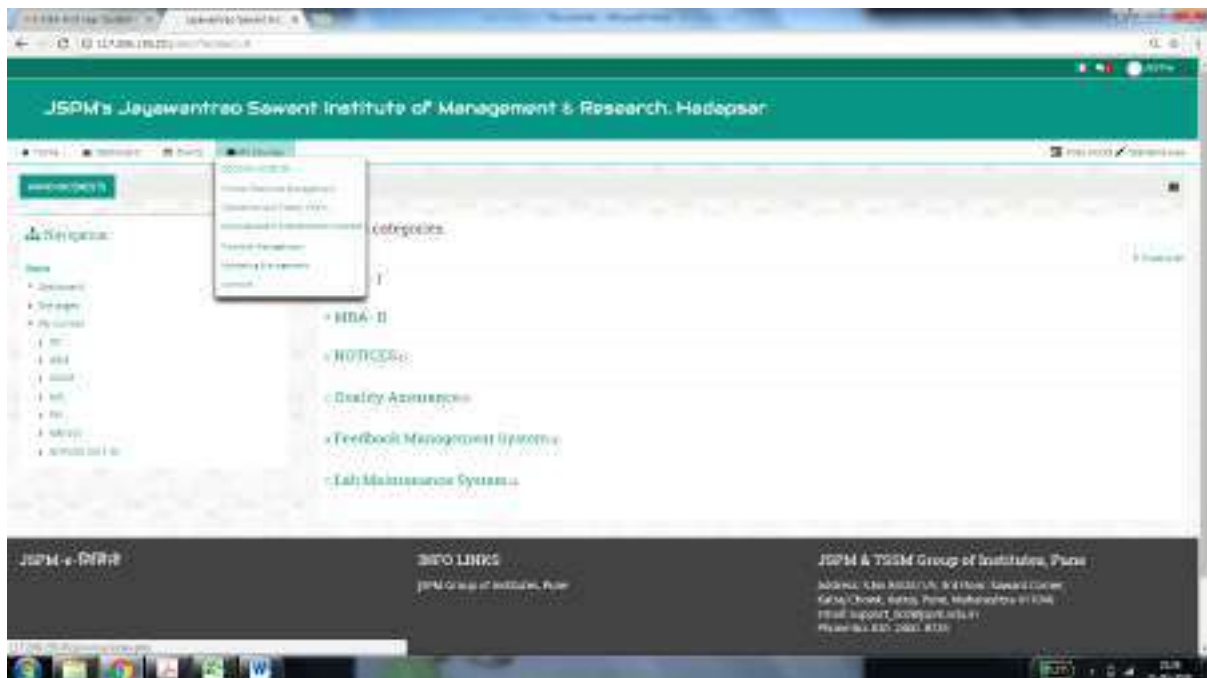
JSPM's Jayawantrao Sawant Institute of Management & Research, Hadapsar

Home Dashboard Events My courses

ANNOUNCEMENTS

Navigation

Home
Dashboard
Site pages
My courses

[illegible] categories

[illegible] I

MBA II

NOTICES

Quality Assurance

Feedback Management System

Lab Maintenance System

JSPM-e-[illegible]

INFO LINKS

JSPM Group of Institutes, Pune

JSPM & TSSM Group of Institutes, Pune